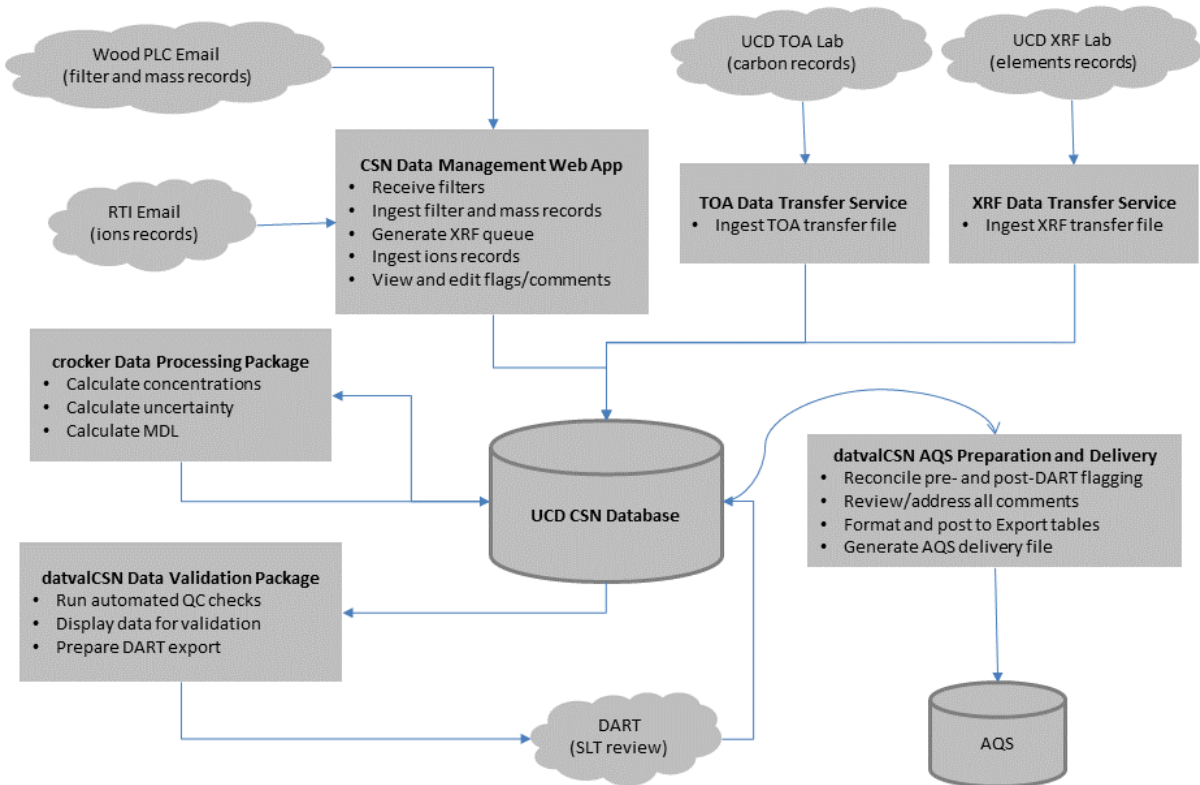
Wood PLC Email
(filter and mass records)

UCD TOA Lab
(carbon records)

UCD XRF Lab
(elements records)

CSN Data Management Web App
- Receive filters
- Ingest filter and mass records
- Generate XRF queue
- Ingest ions records
- View and edit flags/comments

RTI Email
(ions records)

TOA Data Transfer Service
- Ingest TOA transfer file

XRF Data Transfer Service
- Ingest XRF transfer file

crocker Data Processing Package
- Calculate concentrations
- Calculate uncertainty
- Calculate MDL

UCD CSN Database

datvalCSN AQS Preparation and Delivery
- Reconcile pre- and post-DART flagging
- Review/address all comments
- Format and post to Export tables
- Generate AQS delivery file

datvalCSN Data Validation Package
- Run automated QC checks
- Display data for validation
- Prepare DART export

DART
(SLT review)

AQS